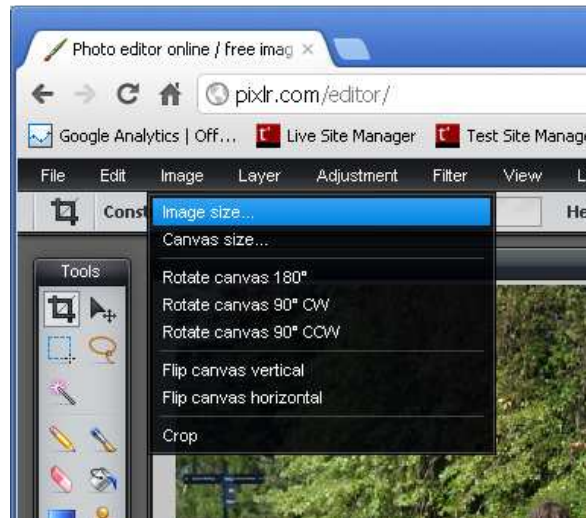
Photo editor online / free imag ×

pixlr.com/editor/

Google Analytics | Off... Live Site Manager Test Site Manag

File Edit Image Layer Adjustment Filter View L

Const He

Tools

Image size...
Canvas size...
Rotate canvas 180°
Rotate canvas 90° CW
Rotate canvas 90° CCW
Flip canvas vertical
Flip canvas horizontal
Crop